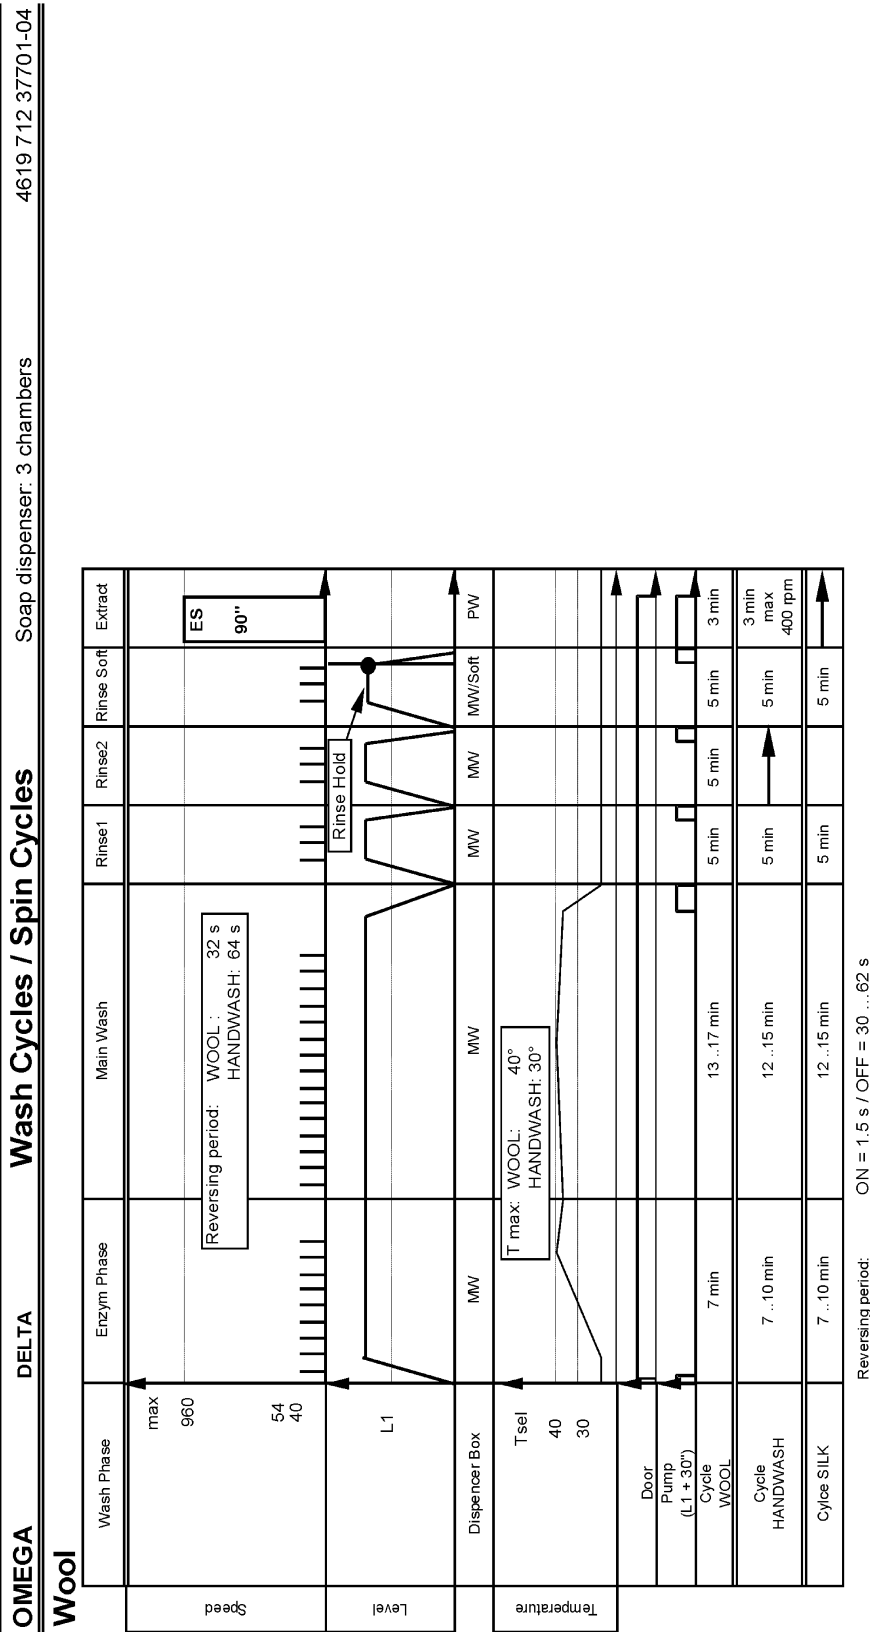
OMEGA DELTA **Wash Cycles / Spin Cycles** Soap dispenser: 3 chambers 4619 712 37701-04

**Wool**

| | Wash Phase | Enzym Phase | Main Wash | Rinse1 | Rinse2 | Rinse Soft | Extract |
|---|---|---|---|---|---|---|---|
| Speed | max 960 54 40 | Reversing period: WOOL : 32 s HANDWASH: 64 s | | | | | ES 90" |
| Level | L1 | | | Rinse Hold | | | |
| | Dispencer Box | MW | MW | MW | MW | MW/Soft | PW |
| Temperature | Tsel 40 30 | T max: WOOL: 40° HANDWASH: 30° | | | | | |
| | Door | | | | | | |
| | Pump (L1 + 30") | | | | | | |
| | Cycle WOOL | 7 min | 13 ..17 min | 5 min | 5 min | 5 min | 3 min |
| | Cycle HANDWASH | 7 ..10 min | 12 ..15 min | 5 min | | 5 min | 3 min max 400 rpm |
| | Cylce SILK | 7 ..10 min | 12 ..15 min | 5 min | | 5 min | |

Reversing period: ON = 1.5 s / OFF = 30 ...62 s